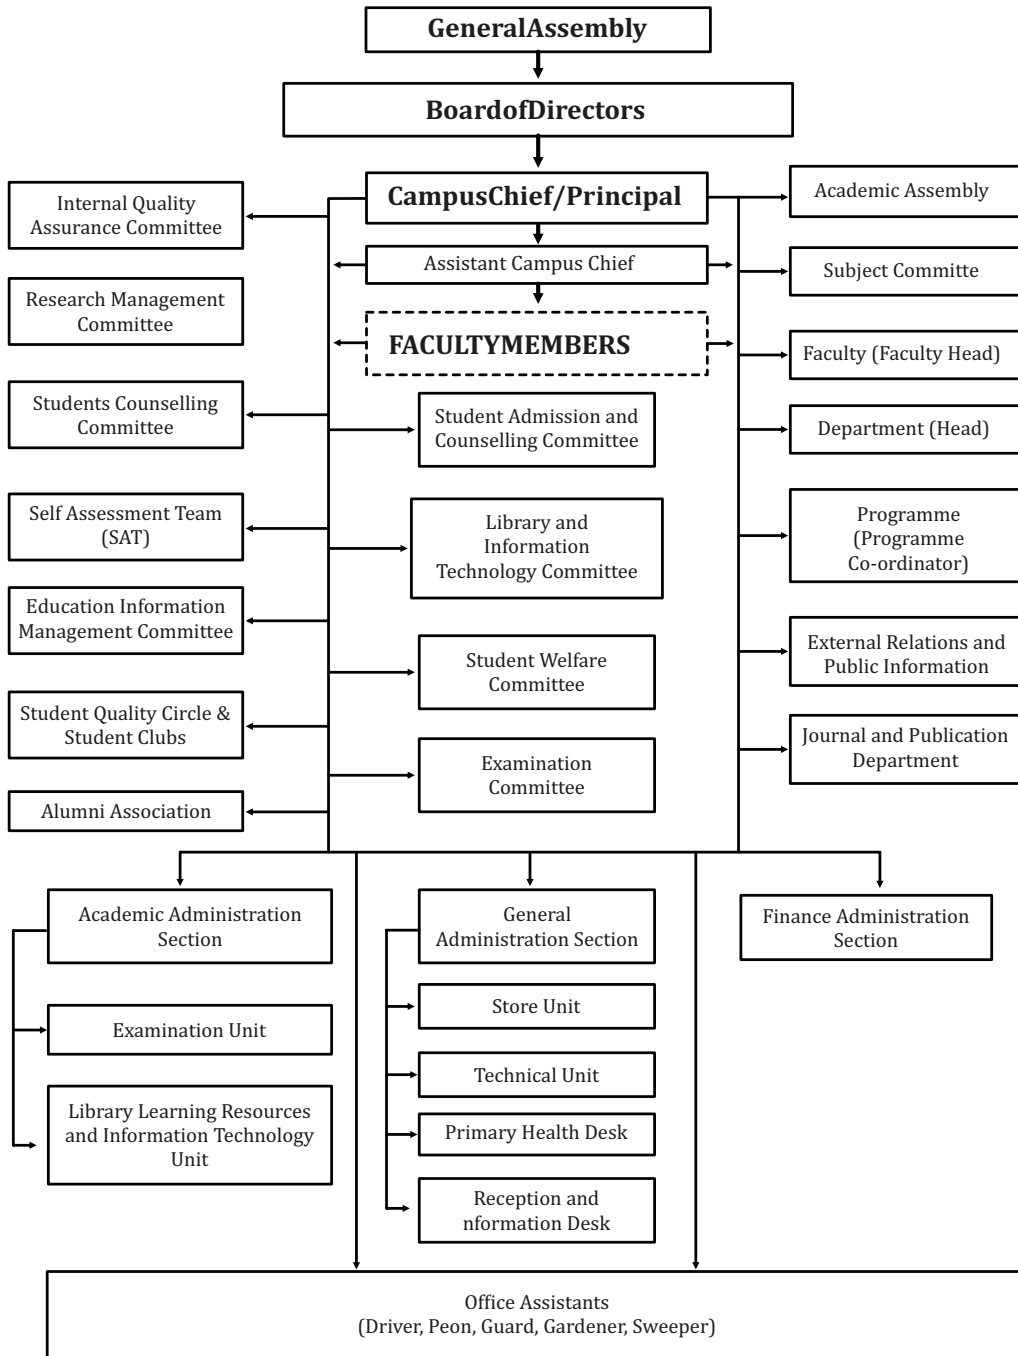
GeneralAssembly

BoardofDirectors

CampusChief/Principal

Assistant Campus Chief

FACULTYMEMBERS

Internal Quality Assurance Committee

Research Management Committee

Students Counselling Committee

Self Assessment Team (SAT)

Education Information Management Committee

Student Quality Circle & Student Clubs

Alumni Association

Student Admission and Counselling Committee

Library and Information Technology Committee

Student Welfare Committee

Examination Committee

Academic Assembly

Subject Committe

Faculty (Faculty Head)

Department (Head)

Programme (Programme Co-ordinator)

External Relations and Public Information

Journal and Publication Department

Academic Administration Section

Examination Unit

Library Learning Resources and Information Technology Unit

General Administration Section

Store Unit

Technical Unit

Primary Health Desk

Reception and nformation Desk

Finance Administration Section

Office Assistants
(Driver, Peon, Guard, Gardener, Sweeper)